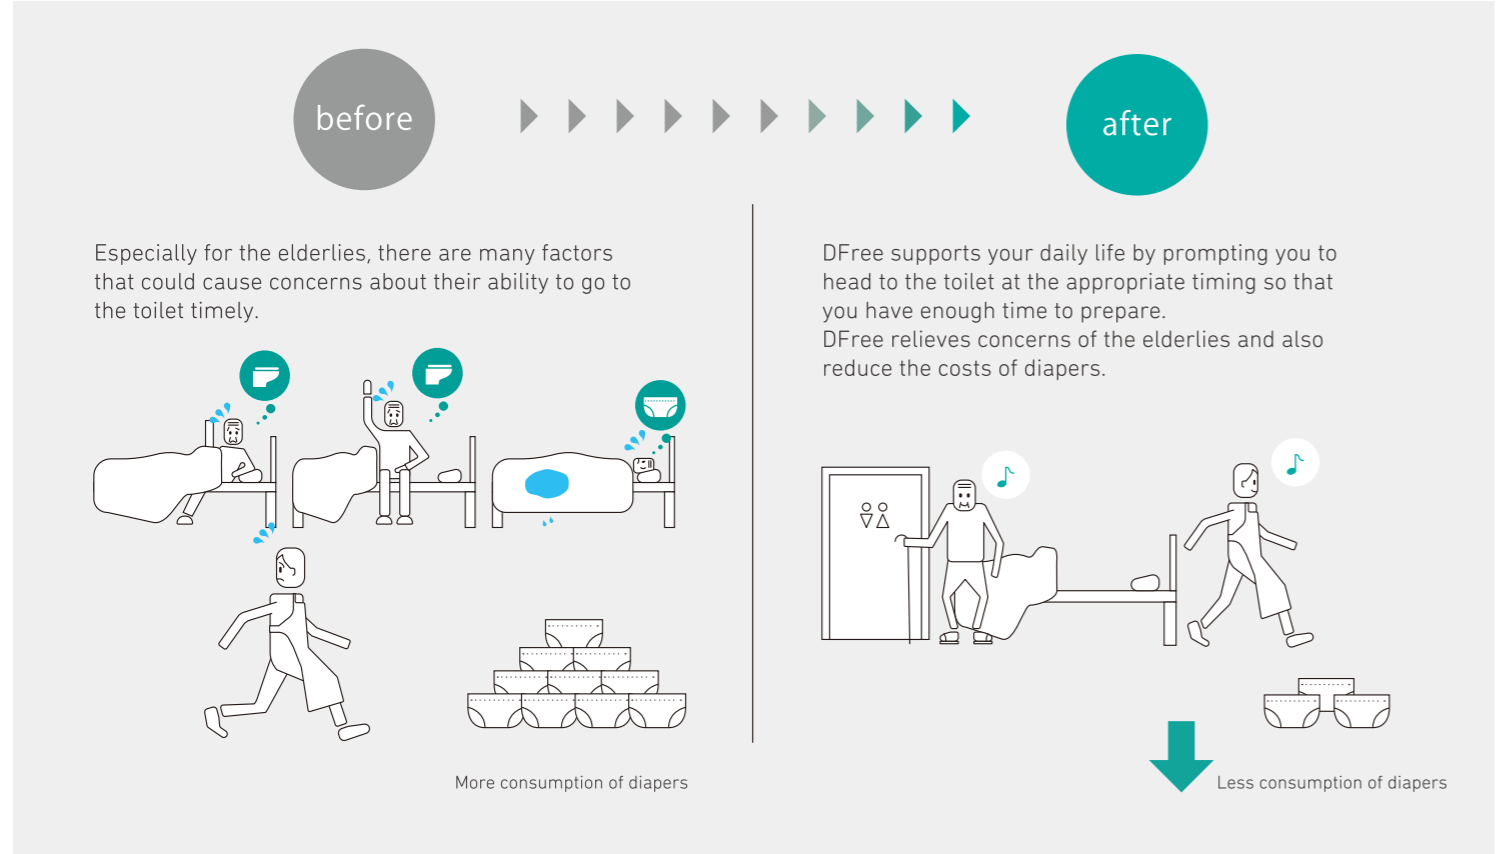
before

after

Especially for the elderlies, there are many factors that could cause concerns about their ability to go to the toilet timely.

DFree supports your daily life by prompting you to head to the toilet at the appropriate timing so that you have enough time to prepare.
DFree relieves concerns of the elderlies and also reduce the costs of diapers.

More consumption of diapers

Less consumption of diapers